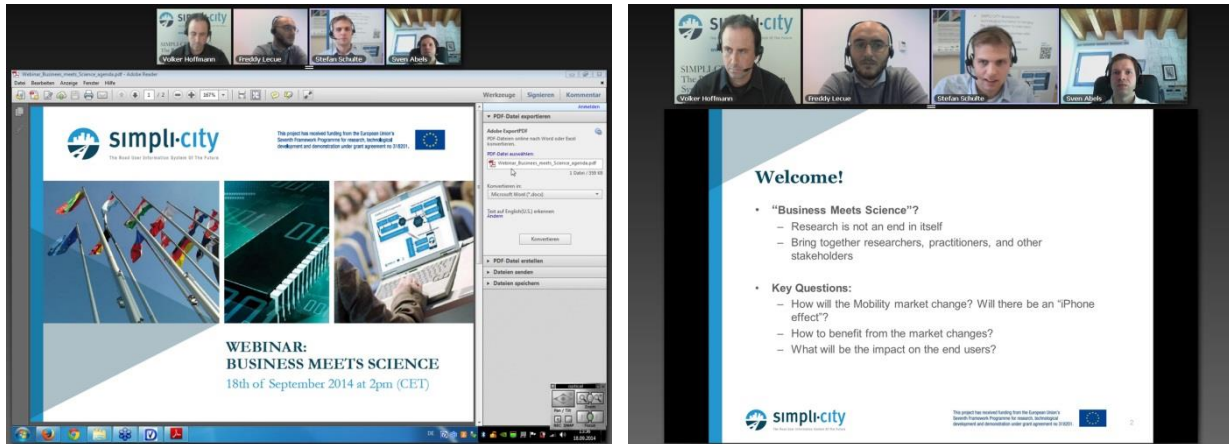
Volker Hoffmann
Freddy Lecue
Stefan Schulte
Sven Abels

Webinar_Business_meets_Science_agenda.pdf - Adobe Reader
Datei Bearbeiten Anzeige Fenster Hilfe
1 / 2 187%
Werkzeuge Signieren Kommentar

simpli-city
The Road User Information System Of The Future

This project has received funding from the European Union's Seventh Framework Programme for research, technological development and demonstration under grant agreement no 318201.

WEBINAR:
BUSINESS MEETS SCIENCE
18th of September 2014 at 2pm (CET)

PDF-Datei exportieren
Adobe ExportPDF
PDF-Dateien online nach Word oder Excel konvertieren.
PDF-Datei auswählen:
Webinar_Business_meets_Science_agenda.pdf
1 Datei / 330 kB
Konvertieren in:
Microsoft Word (*.docx)
Text auf Englisch(U.S.) erkennen
Ändern
Konvertieren
PDF-Datei erstellen
Dateien senden
Dateien speichern

18.09.2014

Volker Hoffmann
Freddy Lecue
Stefan Schulte
Sven Abels

Welcome!

• "Business Meets Science"?
– Research is not an end in itself
– Bring together researchers, practitioners, and other stakeholders

• Key Questions:
– How will the Mobility market change? Will there be an "iPhone effect"?
– How to benefit from the market changes?
– What will be the impact on the end users?

simpli-city
The Road User Information System Of The Future

This project has received funding from the European Union's Seventh Framework Programme for research, technological development and demonstration under grant agreement no 318201.
2